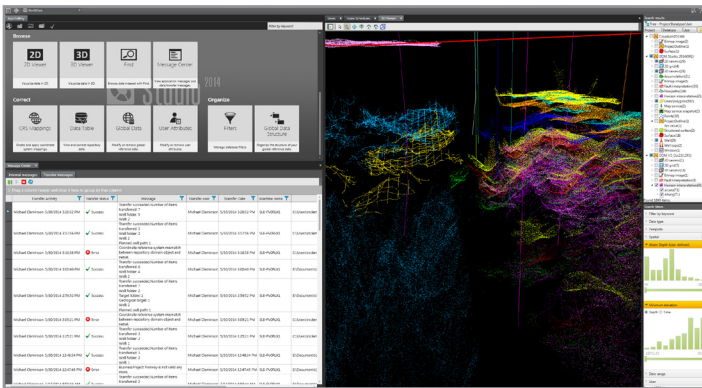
Browse

2D Viewer

3D Viewer

Find

Message Center

Studio 2014

Correct

CRS Mappings

Data Table

Global Data

User Attributes

Organize

Filters

Global Data Structure

Message Center

| Transfer activity | Transfer status | Message | Transfer user | Transfer date | Machine name |
|---|---|---|---|---|---|
| Michael Dennison 5/30/2014 | Success | Transfer succeeded Number of items transferred: 1 | Michael Dennison | 5/30/2014 | | 
| Michael Dennison 5/30/2014 | Success | Transfer succeeded Number of items transferred: 1 | Michael Dennison | 5/30/2014 | |
| Michael Dennison 5/30/2014 | Error | | Michael Dennison | 5/30/2014 | |
| Michael Dennison 5/30/2014 | Success | | Michael Dennison | 5/30/2014 | |
| Michael Dennison 5/30/2014 | Success | | Michael Dennison | 5/30/2014 | |
| Michael Dennison 5/30/2014 | Error | | Michael Dennison | 5/30/2014 | |
| Michael Dennison 5/30/2014 | Success | | Michael Dennison | 5/30/2014 | |
| Michael Dennison 5/30/2014 | Success | | Michael Dennison | 5/30/2014 | |
| Michael Dennison 5/30/2014 | Error | | Michael Dennison | 5/30/2014 | |

3D Viewer

Search results

Filter by keyword

Data type

Time

Spatial

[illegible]